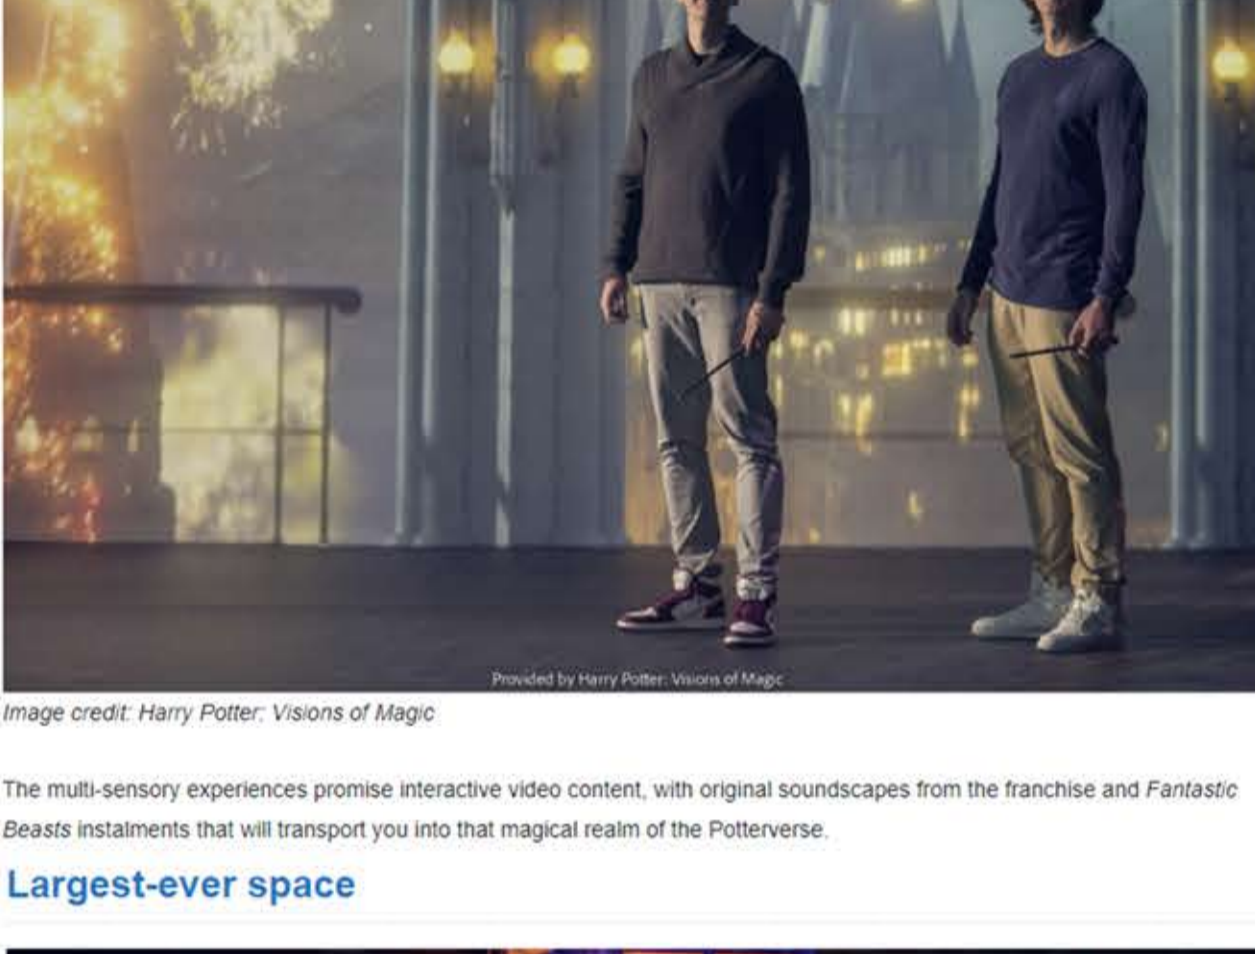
Provided by Harry Potter: Visions of Magic

Image credit: Harry Potter: Visions of Magic

The multi-sensory experiences promise interactive video content, with original soundscapes from the franchise and *Fantastic Beasts* instalments that will transport you into that magical realm of the Potterverse.

Largest-ever space